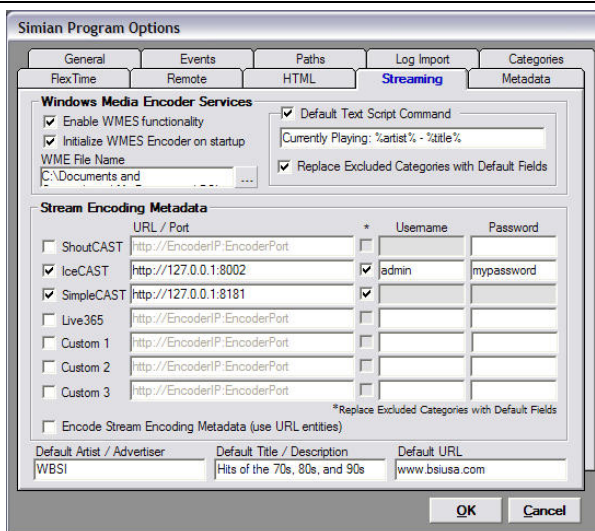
Simian Program Options

General | Events | Paths | Log Import | Categories
FlexTime | Remote | HTML | Streaming | Metadata

Windows Media Encoder Services
Enable WMES functionality
Initialize WMES Encoder on startup
WME File Name
C:\Documents and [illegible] ...

Default Text Script Command
Currently Playing: %artist% - %title%
Replace Excluded Categories with Default Fields

Stream Encoding Metadata

| | URL / Port | * | Username | Password |
|---|---|---|---|---|
| ShoutCAST | http://EncoderIP:EncoderPort | | | |
| IceCAST | http://127.0.0.1:8002 | | admin | mypassword |
| SimpleCAST | http://127.0.0.1:8181 | | | |
| Live365 | http://EncoderIP:EncoderPort | | | |
| Custom 1 | http://EncoderIP:EncoderPort | | | |
| Custom 2 | http://EncoderIP:EncoderPort | | | |
| Custom 3 | http://EncoderIP:EncoderPort | | | |

*Replace Excluded Categories with Default Fields

Encode Stream Encoding Metadata (use URL entities)

Default Artist / Advertiser
WBSI
Default Title / Description
Hits of the 70s, 80s, and 90s
Default URL
www.bsiusa.com

OK
Cancel